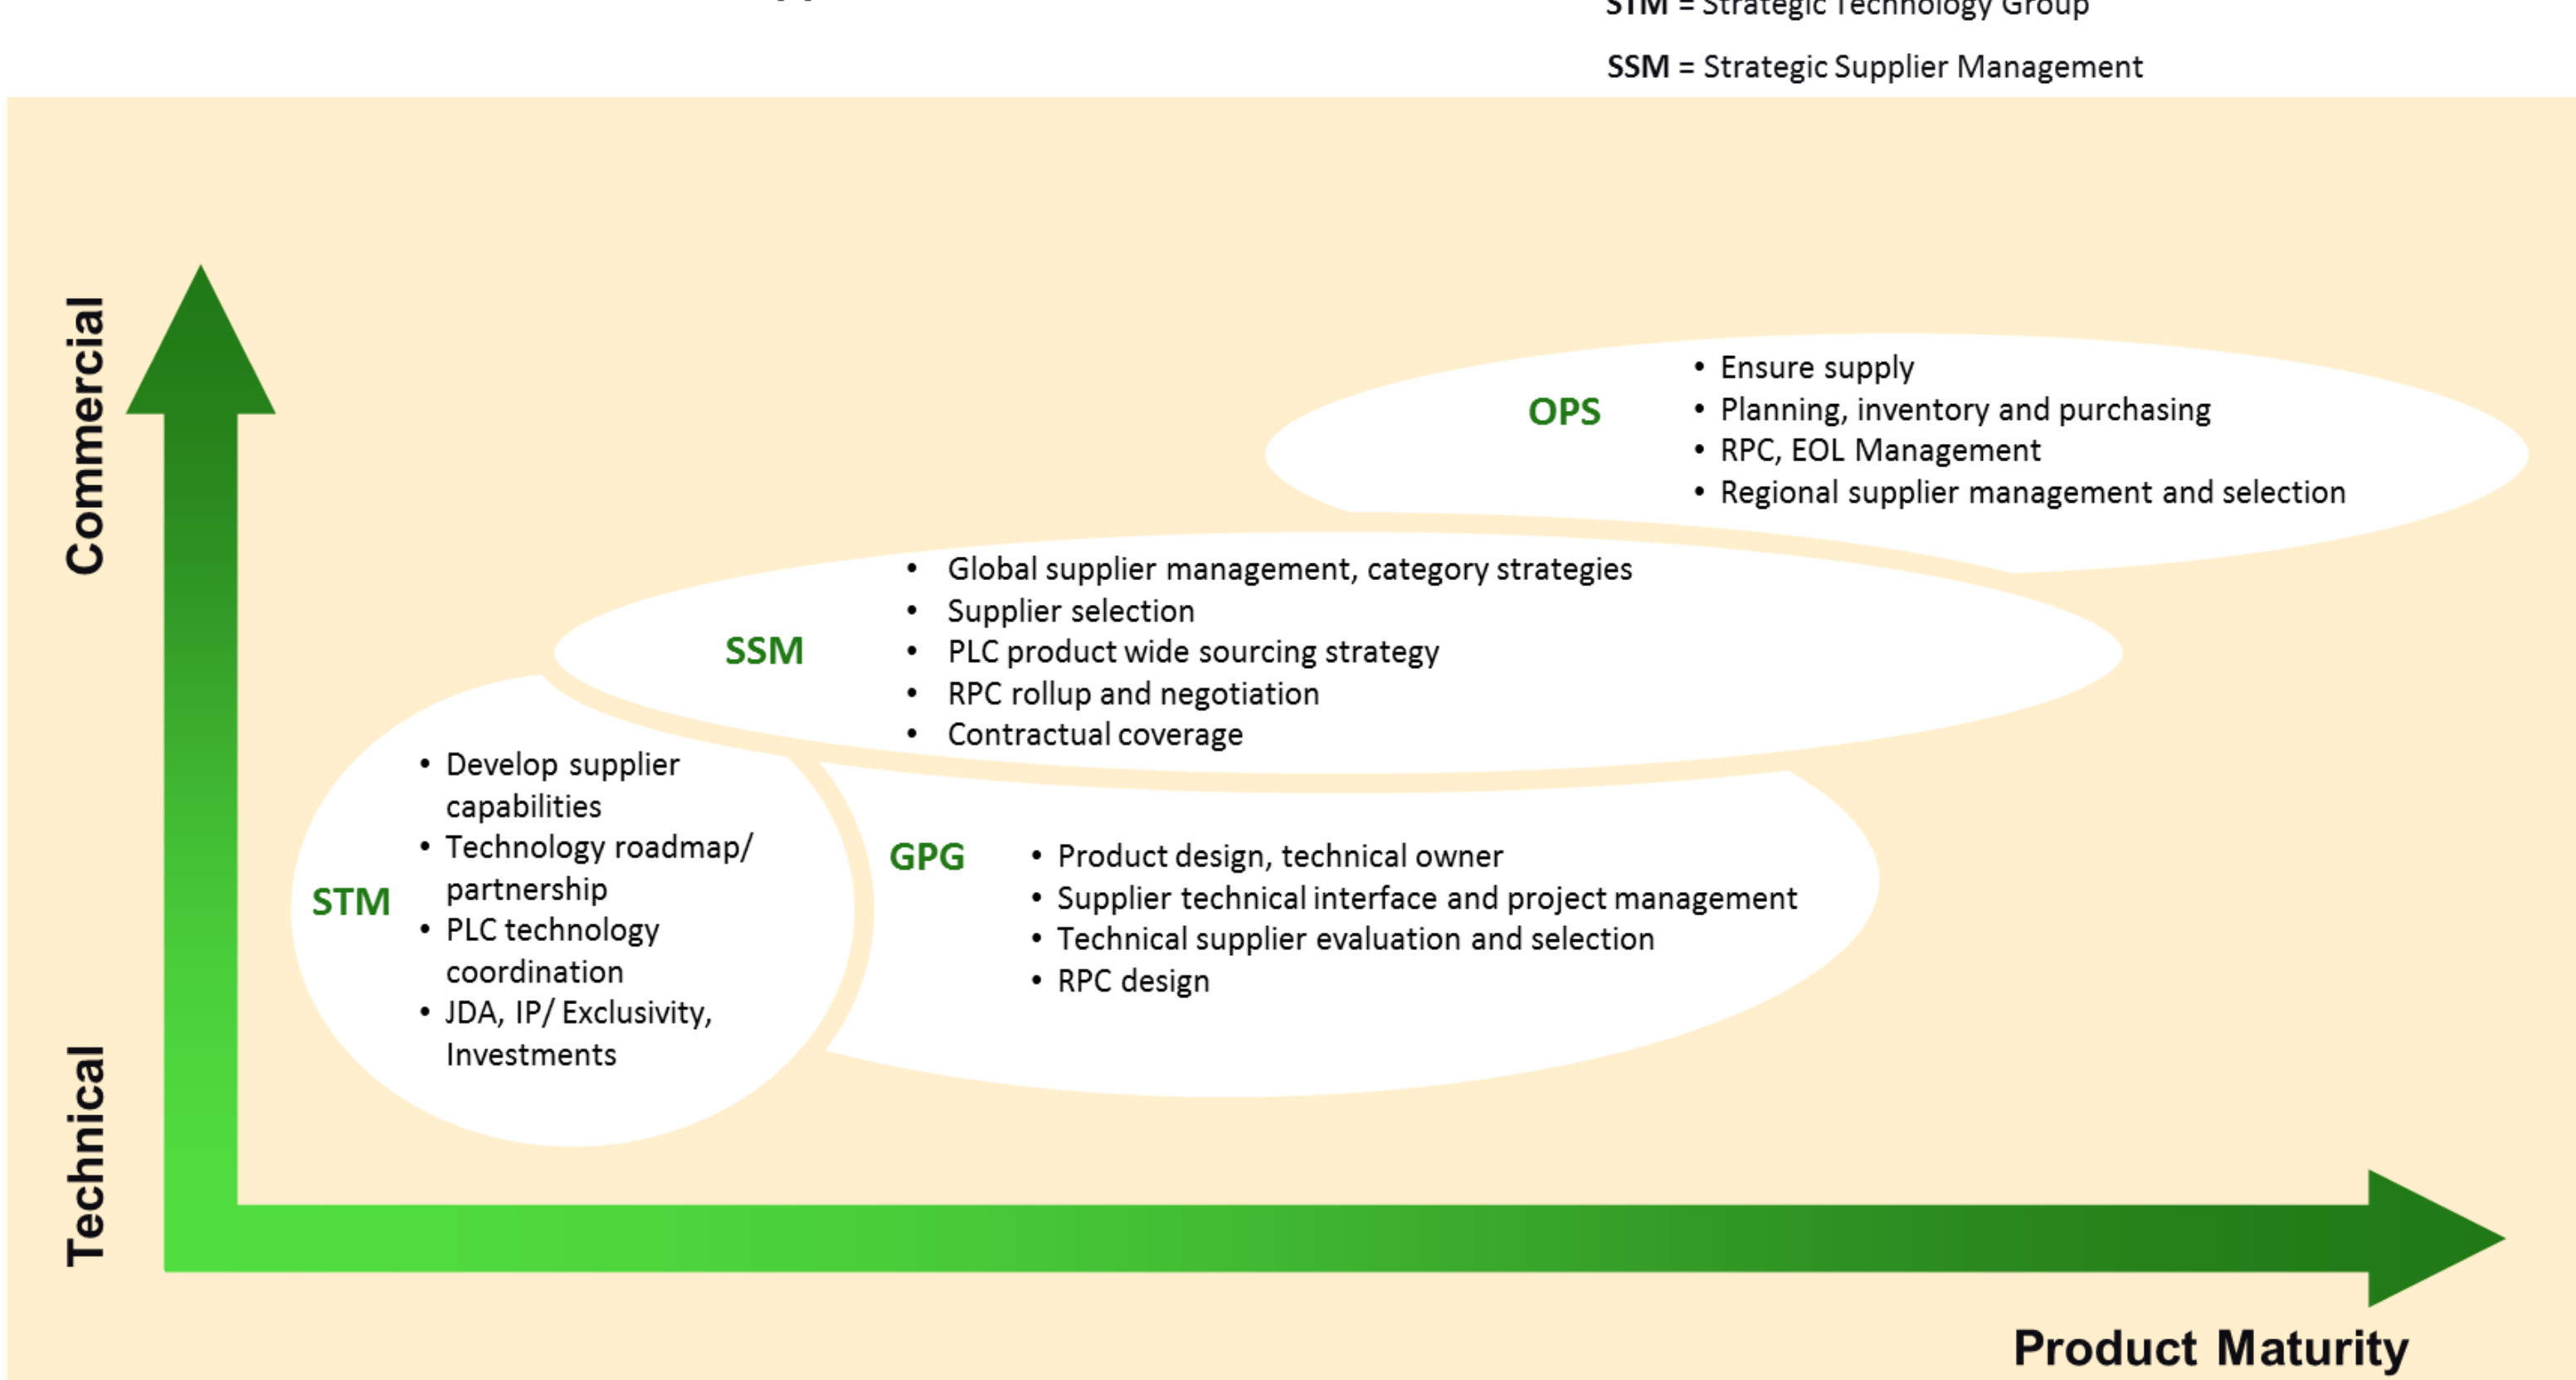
STM = Strategic Technology Group

SSM = Strategic Supplier Management

Commercial

OPS
• Ensure supply
• Planning, inventory and purchasing
• RPC, EOL Management
• Regional supplier management and selection

SSM
• Global supplier management, category strategies
• Supplier selection
• PLC product wide sourcing strategy
• RPC rollup and negotiation
• Contractual coverage

STM
• Develop supplier capabilities
• Technology roadmap/ partnership
• PLC technology coordination
• JDA, IP/ Exclusivity, Investments

GPG
• Product design, technical owner
• Supplier technical interface and project management
• Technical supplier evaluation and selection
• RPC design

Technical

Product Maturity